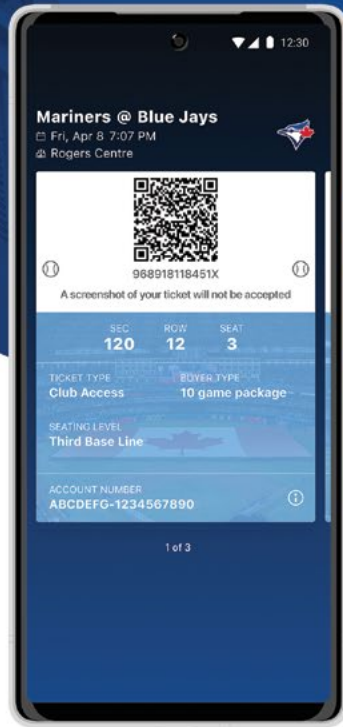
12:30

Mariners @ Blue Jays
Fri, Apr 8 7:07 PM
Rogers Centre

968918118451X
A screenshot of your ticket will not be accepted

| SEC | ROW | SEAT |
|---|---|---|
| 120 | 12 | 3 |

TICKET TYPE
Club Access

BUYER TYPE
10 game package

SEATING LEVEL
Third Base Line

ACCOUNT NUMBER
ABCDEFG-1234567890

1 of 3